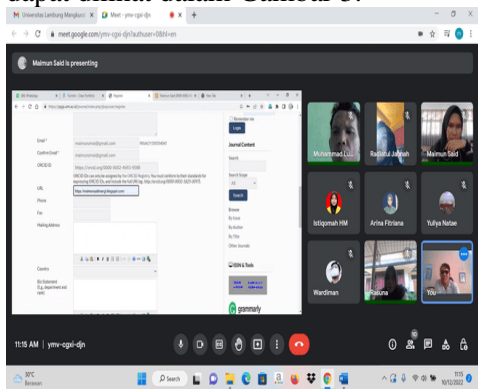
dapat dilihat dalam Gambar 3.

Universitas Lambung Mangkurat | Meet - ymv-cgxi-djn

meet.google.com/ymv-cgxi-djn?authuser=0&hl=en

Maimun Said is presenting

Email *

Confirm Email *

ORCID iD

URL

Phone

Fax

Mailing Address

Country

Bio Statement (E.g., department and rank)

Remember me

Login

Journal Content

Search

Search Scope

All

Search

Browse

By Issue

By Author

By Title

Other Journals

ISSN & Tools

grammarly

Muhammad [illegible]

Radiatul Jannah

Maimun Said

Istiqomah HM

Arina Fitriana

Yuliya Natae

Wardiman

Rakuna

You

11:15 AM | ymv-cgxi-djn

30°C Berawan

Search

11:15 10/12/2022